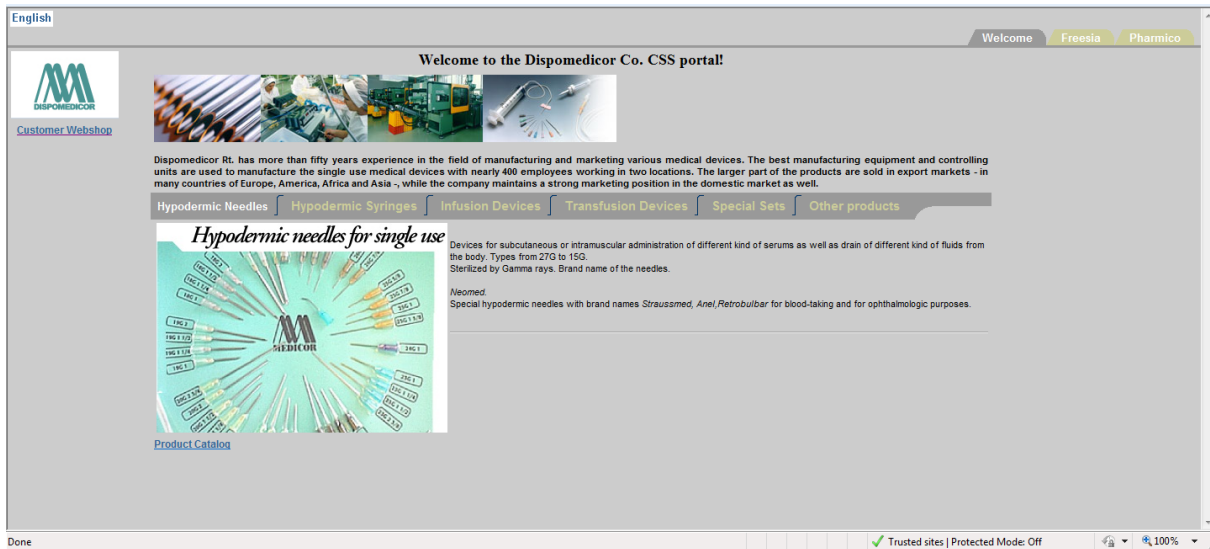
English

Welcome | Freesia | Pharmico

DISPOMEDICOR

Customer Webshop

Welcome to the Dispomedicor Co. CSS portal!

Dispomedicor Rt. has more than fifty years experience in the field of manufacturing and marketing various medical devices. The best manufacturing equipment and controlling units are used to manufacture the single use medical devices with nearly 400 employees working in two locations. The larger part of the products are sold in export markets - in many countries of Europe, America, Africa and Asia -, while the company maintains a strong marketing position in the domestic market as well.

Hypodermic Needles | Hypodermic Syringes | Infusion Devices | Transfusion Devices | Special Sets | Other products

Hypodermic needles for single use

MEDICOR

Devices for subcutaneous or intramuscular administration of different kind of serums as well as drain of different kind of fluids from the body. Types from 27G to 15G.
Sterilized by Gamma rays. Brand name of the needles.

Neomed.
Special hypodermic needles with brand names Straussmed, Anel,Retrobulbar for blood-taking and for ophthalmologic purposes.

Product Catalog

Done | Trusted sites | Protected Mode: Off | 100%